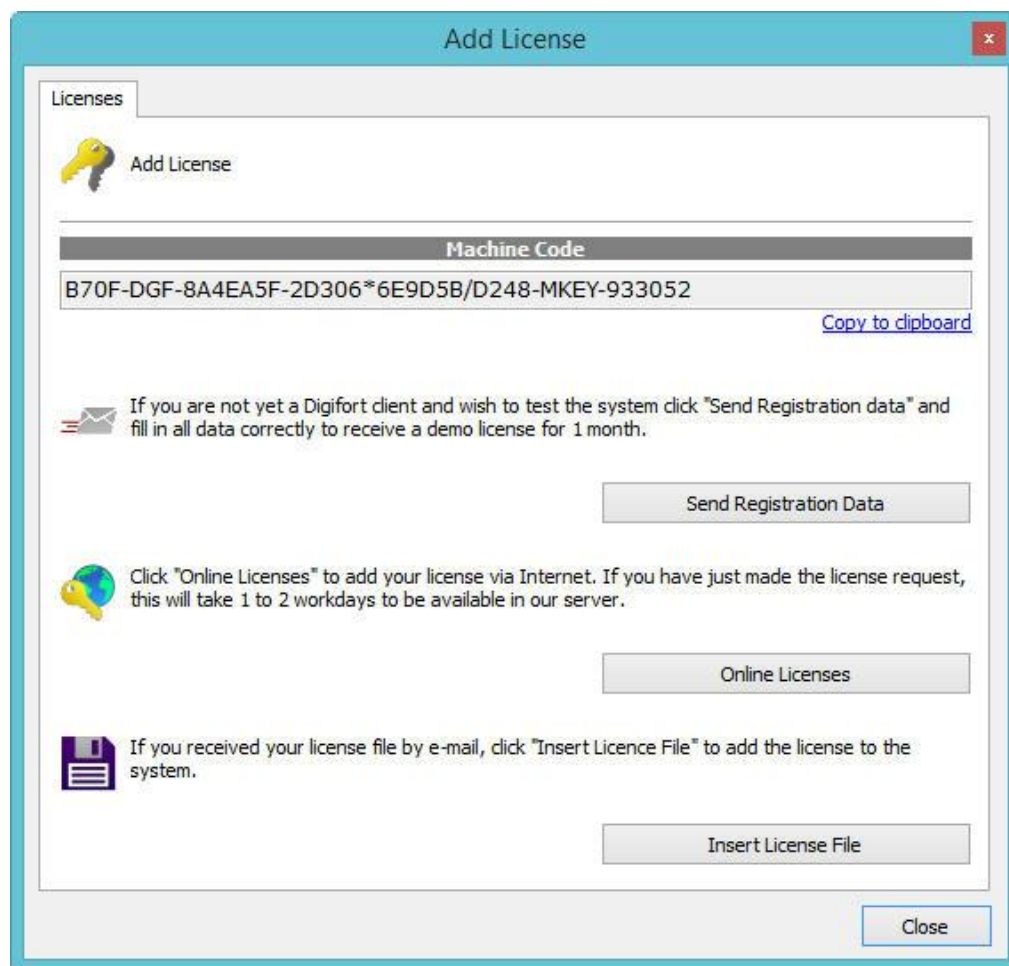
Add License

x

Licenses

Add License

Machine Code

B70F-DGF-8A4EA5F-2D306*6E9D5B/D248-MKEY-933052

Copy to clipboard

If you are not yet a Digifort client and wish to test the system click "Send Registration data" and fill in all data correctly to receive a demo license for 1 month.

Send Registration Data

Click "Online Licenses" to add your license via Internet. If you have just made the license request, this will take 1 to 2 workdays to be available in our server.

Online Licenses

If you received your license file by e-mail, click "Insert Licence File" to add the license to the system.

Insert License File

Close